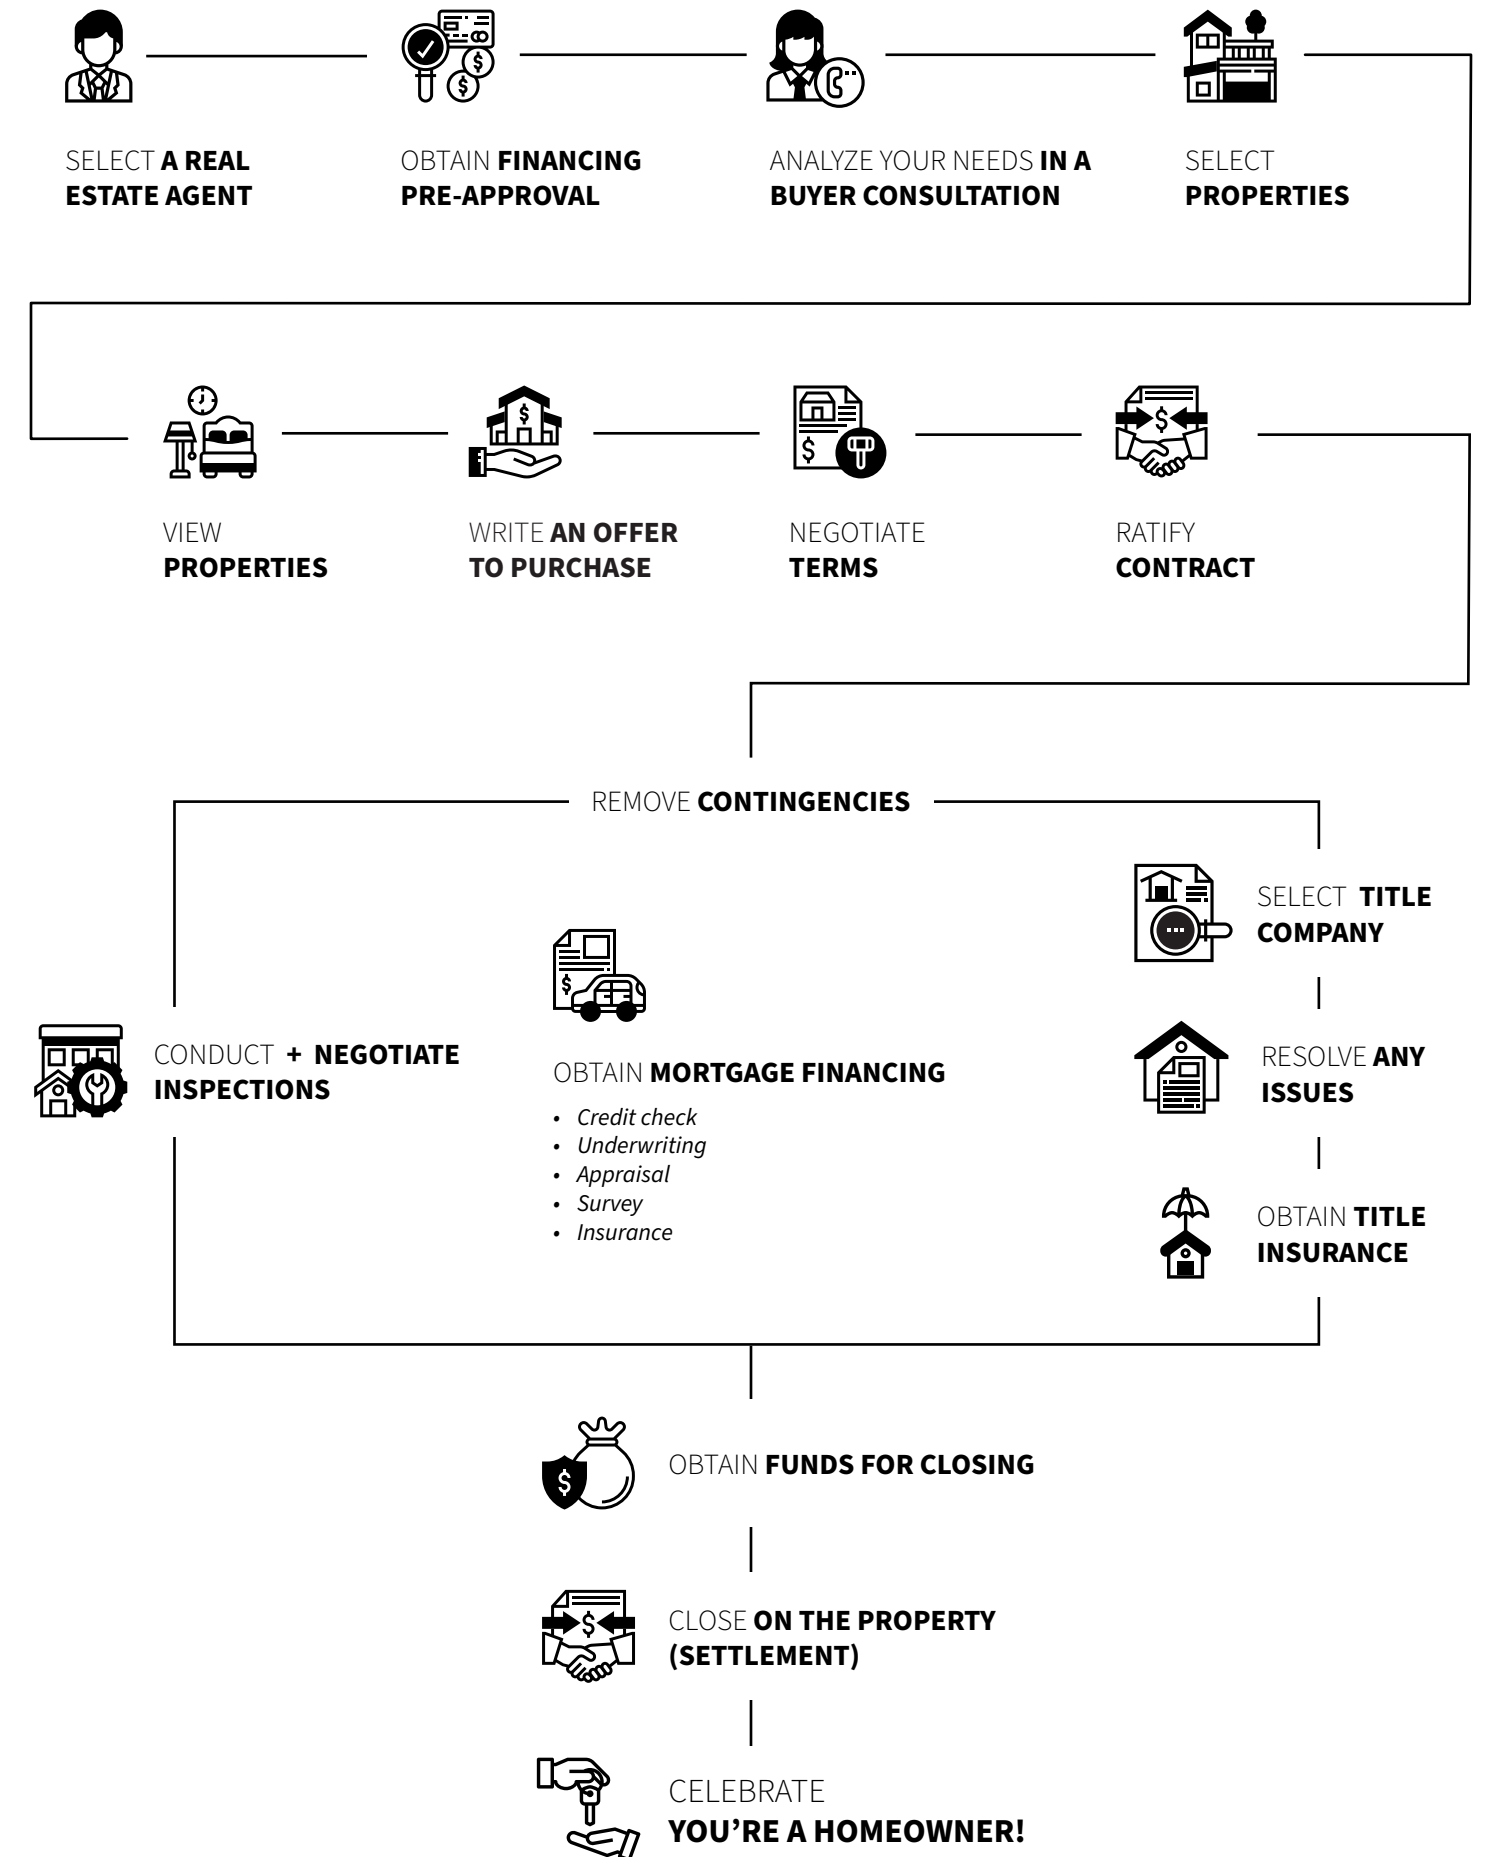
SELECT A REAL ESTATE AGENT

OBTAIN FINANCING PRE-APPROVAL

ANALYZE YOUR NEEDS IN A BUYER CONSULTATION

SELECT PROPERTIES

VIEW PROPERTIES

WRITE AN OFFER TO PURCHASE

NEGOTIATE TERMS

RATIFY CONTRACT

REMOVE CONTINGENCIES

CONDUCT + NEGOTIATE INSPECTIONS

OBTAIN MORTGAGE FINANCING

- Credit check
- Underwriting
- Appraisal
- Survey
- Insurance

SELECT TITLE COMPANY

RESOLVE ANY ISSUES

OBTAIN TITLE INSURANCE

$

OBTAIN FUNDS FOR CLOSING

$

CLOSE ON THE PROPERTY (SETTLEMENT)

CELEBRATE YOU'RE A HOMEOWNER!